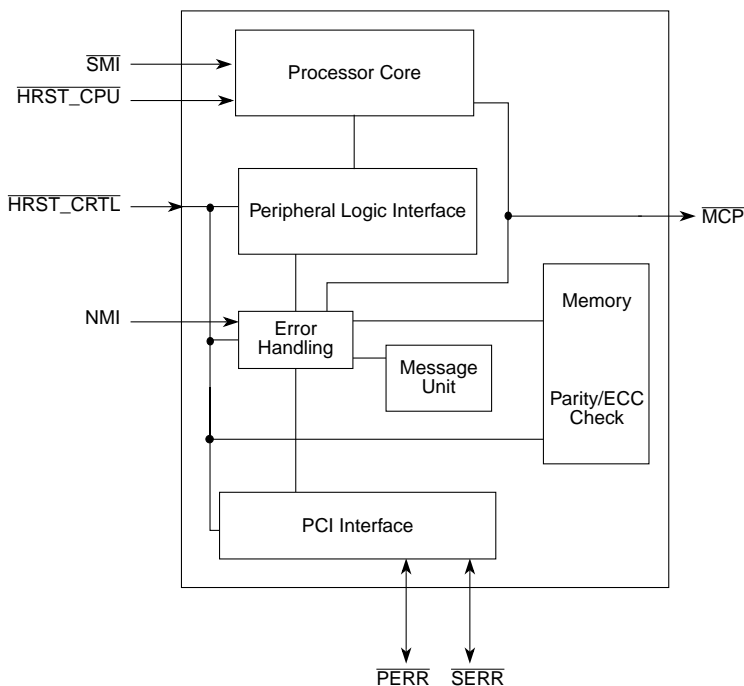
$\overline{\text{SMI}}$
$\overline{\text{HRST\_CPU}}$
Processor Core
$\overline{\text{HRST\_CRTL}}$
Peripheral Logic Interface
$\overline{\text{MCP}}$
NMI
Error Handling
Memory
Message Unit
Parity/ECC Check
PCI Interface
$\overline{\text{PERR}}$
$\overline{\text{SERR}}$